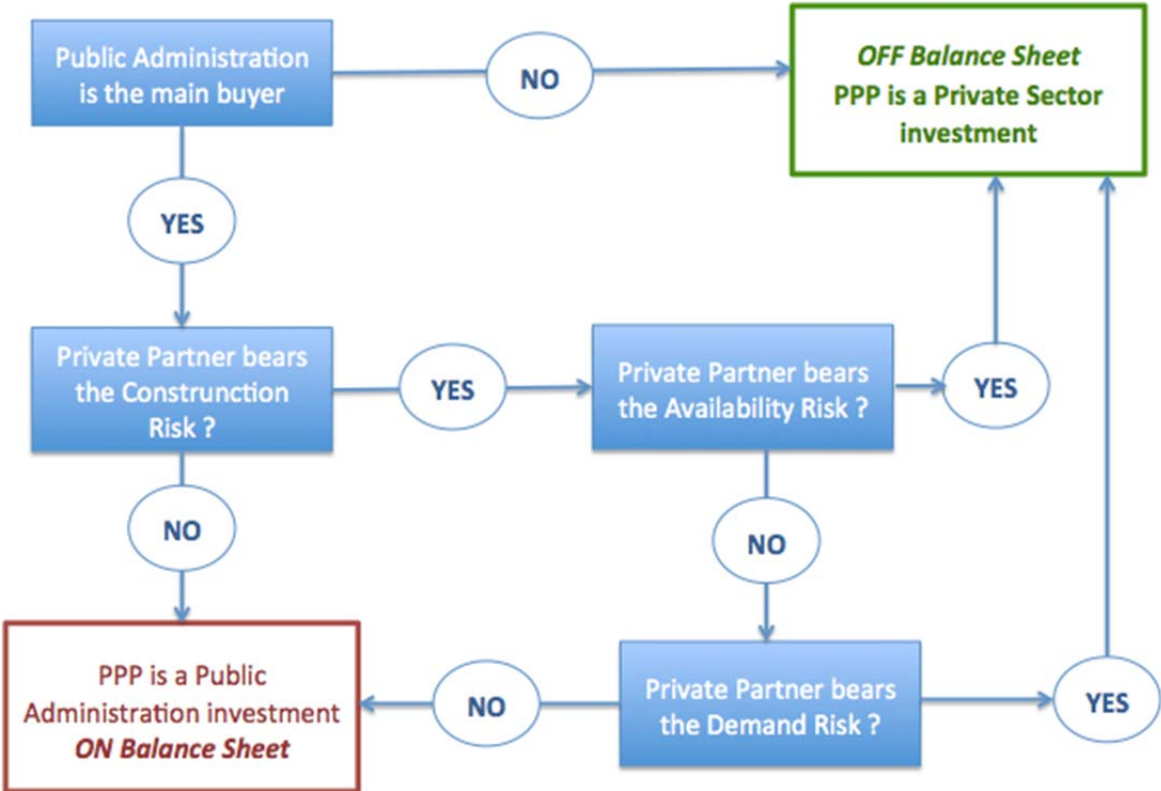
Public Administration is the main buyer

NO

OFF Balance Sheet
PPP is a Private Sector investment

YES

Private Partner bears the Construnction Risk ?

YES

Private Partner bears the Availability Risk ?

YES

NO

NO

PPP is a Public Administration investment
ON Balance Sheet

NO

Private Partner bears the Demand Risk ?

YES